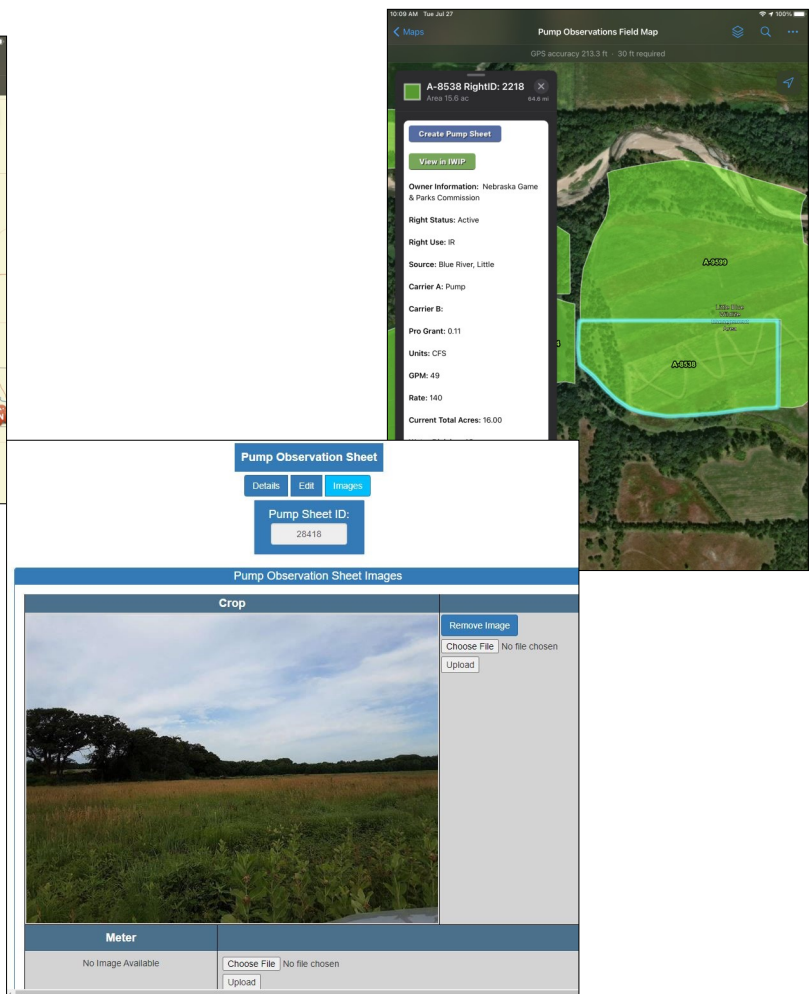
10:09 AM Tue Jul 27

100%

Maps

Pump Observations Field Map

GPS accuracy 213.3 ft · 30 ft required

A-8538 RightID: 2218

Area 15.6 ac

64.8 mi

Create Pump Sheet

View in IWIP

Owner Information: Nebraska Game & Parks Commission

Right Status: Active

Right Use: IR

Source: Blue River, Little

Carrier A: Pump

Carrier B:

Pro Grant: 0.11

Units: CFS

GPM: 49

Rate: 140

Current Total Acres: 16.00

A-8599

A-8538

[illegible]

Pump Observation Sheet

Details Edit Images

Pump Sheet ID:

28418

Pump Observation Sheet Images

Crop

Remove Image

Choose File No file chosen

Upload

Meter

No Image Available

Choose File No file chosen

Upload